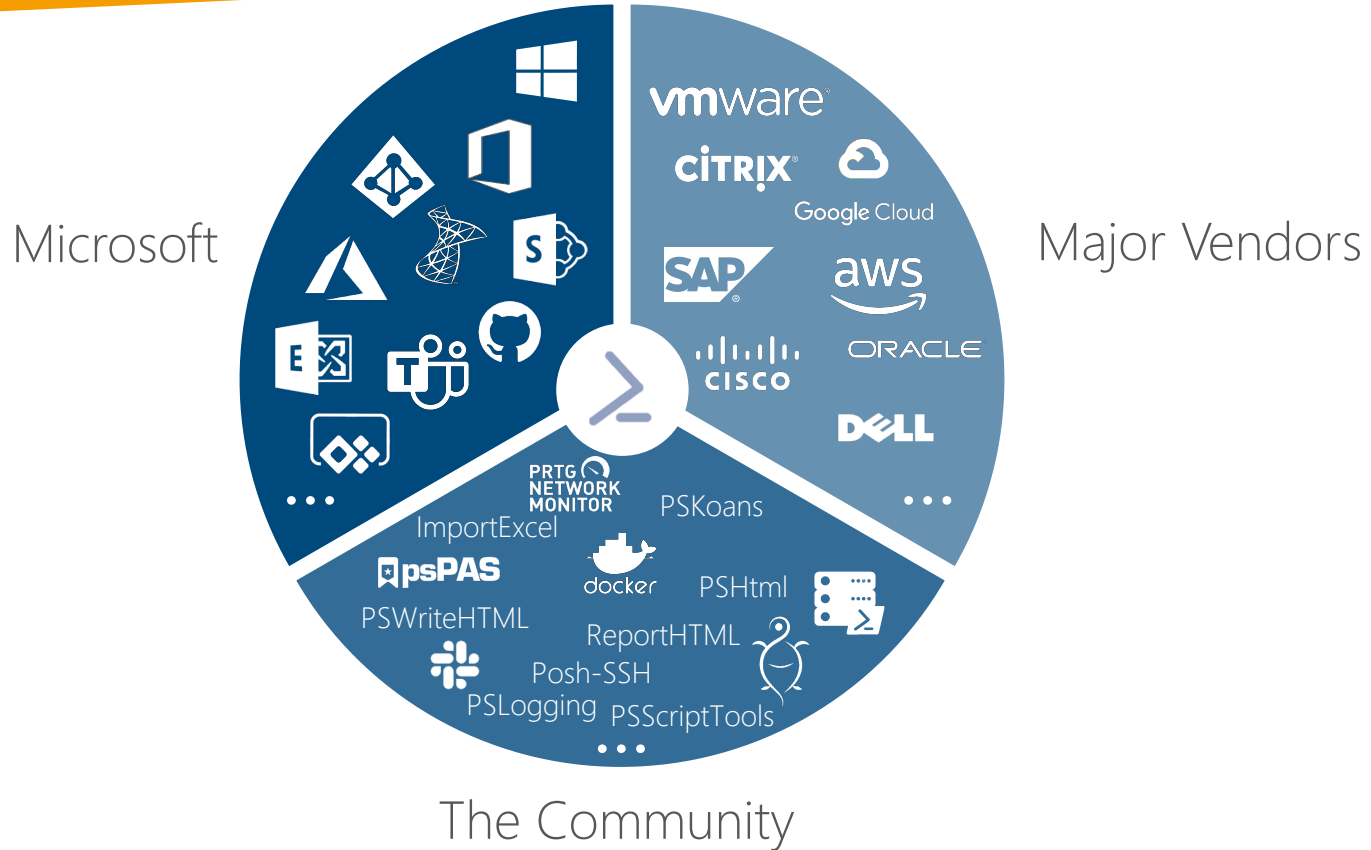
Microsoft

Major Vendors

vmware

CiTRIX

Google Cloud

SAP

aws

cisco

ORACLE

DELL

...

PRTG NETWORK MONITOR

PSKoans

ImportExcel

psPAS

docker

PSHtml

PSWriteHTML

ReportHTML

Posh-SSH

PSLogging

PSScriptTools

...

...

The Community